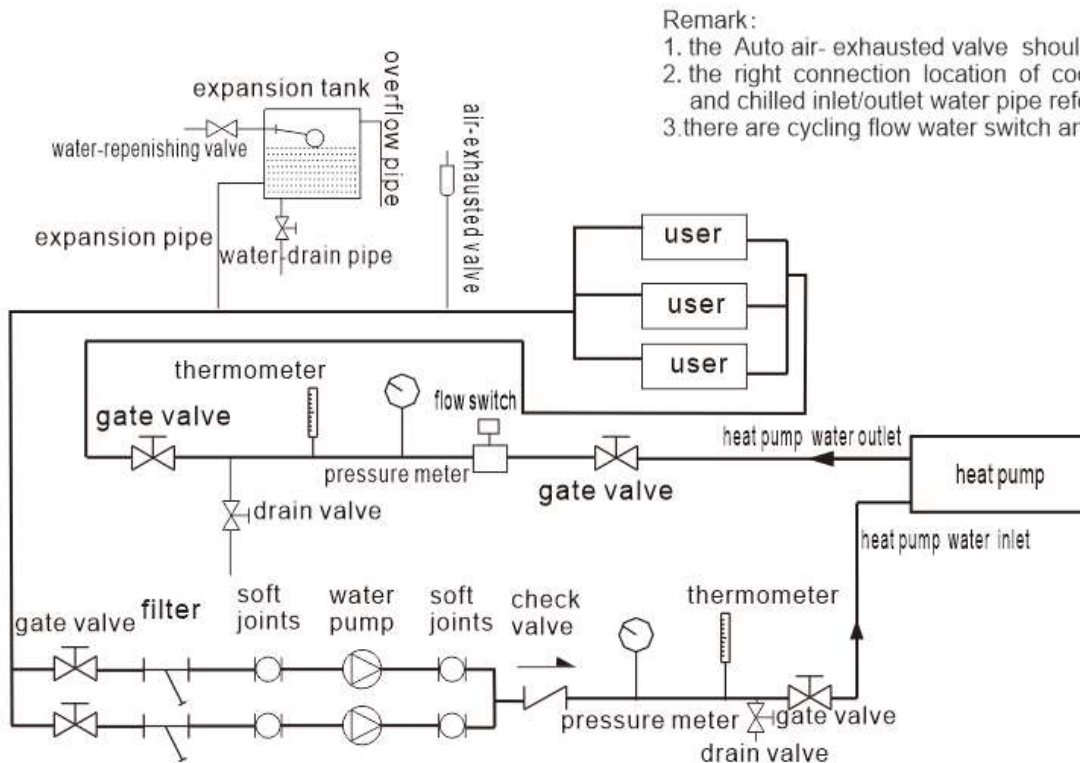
Remark:
1. the Auto air- exhausted valve shoul
2. the right connection location of coo and chilled inlet/outlet water pipe refe
3.there are cycling flow water switch an

expansion tank
overflow pipe
water-repenishing valve
air-exhausted valve
expansion pipe
water-drain pipe
user
user
user
thermometer
gate valve
flow switch
pressure meter
heat pump water outlet
heat pump
gate valve
drain valve
heat pump water inlet
gate valve
filter
soft joints
water pump
soft joints
check valve
thermometer
pressure meter
gate valve
drain valve